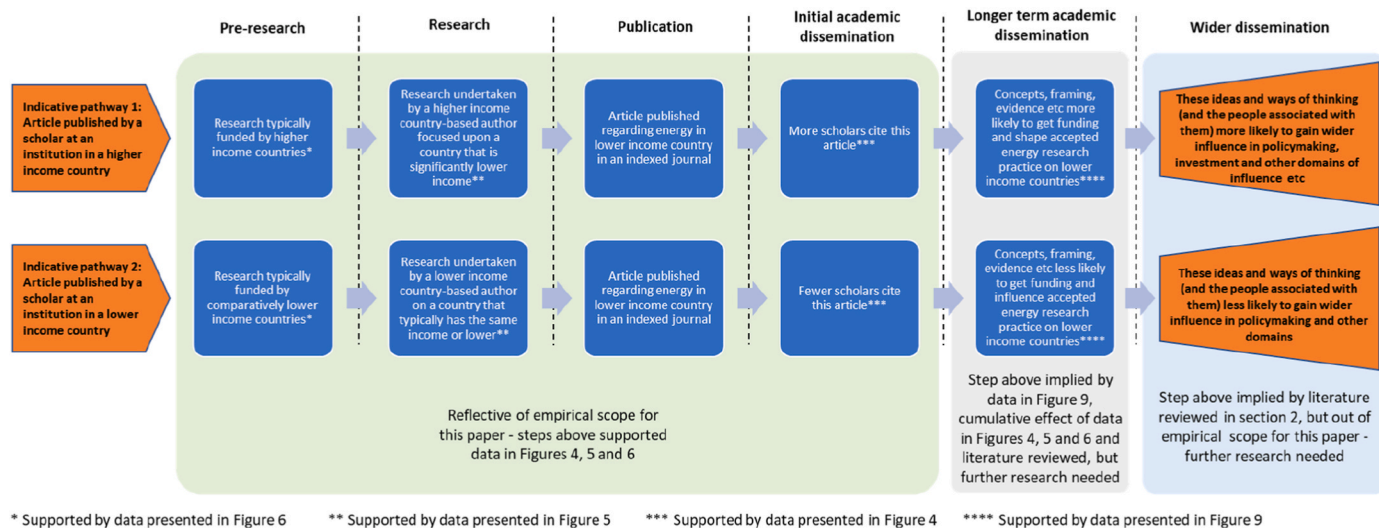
Pre-research

Research

Publication

Initial academic dissemination

Longer term academic dissemination

Wider dissemination

Indicative pathway 1: Article published by a scholar at an institution in a higher income country

Research typically funded by higher income countries*

Research undertaken by a higher income country-based author focused upon a country that is significantly lower income**

Article published regarding energy in lower income country in an indexed journal

More scholars cite this article***

Concepts, framing, evidence etc more likely to get funding and shape accepted energy research practice on lower income countries****

These ideas and ways of thinking (and the people associated with them) more likely to gain wider influence in policymaking, investment and other domains of influence etc

Indicative pathway 2: Article published by a scholar at an institution in a lower income country

Research typically funded by comparatively lower income countries*

Research undertaken by a lower income country-based author on a country that typically has the same income or lower**

Article published regarding energy in lower income country in an indexed journal

Fewer scholars cite this article***

Concepts, framing, evidence etc less likely to get funding and influence accepted energy research practice on lower income countries****

These ideas and ways of thinking (and the people associated with them) less likely to gain wider influence in policymaking and other domains

Reflective of empirical scope for this paper - steps above supported data in Figures 4, 5 and 6

Step above implied by data in Figure 9, cumulative effect of data in Figures 4, 5 and 6 and literature reviewed, but further research needed

Step above implied by literature reviewed in section 2, but out of empirical scope for this paper - further research needed

* Supported by data presented in Figure 6 ** Supported by data presented in Figure 5 *** Supported by data presented in Figure 4 **** Supported by data presented in Figure 9